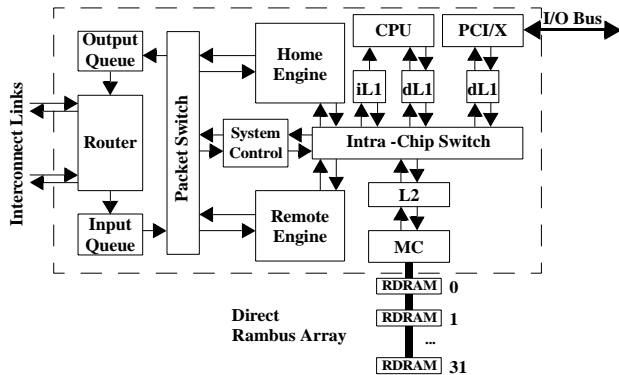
Output Queue

Home Engine

CPU

PCI/X

I/O Bus

Interconnect Links

Router

Packet Switch

iL1

dL1

dL1

System Control

Intra -Chip Switch

L2

Input Queue

Remote Engine

MC

RDRAM 0

RDRAM 1

...

RDRAM 31

Direct Rambus Array